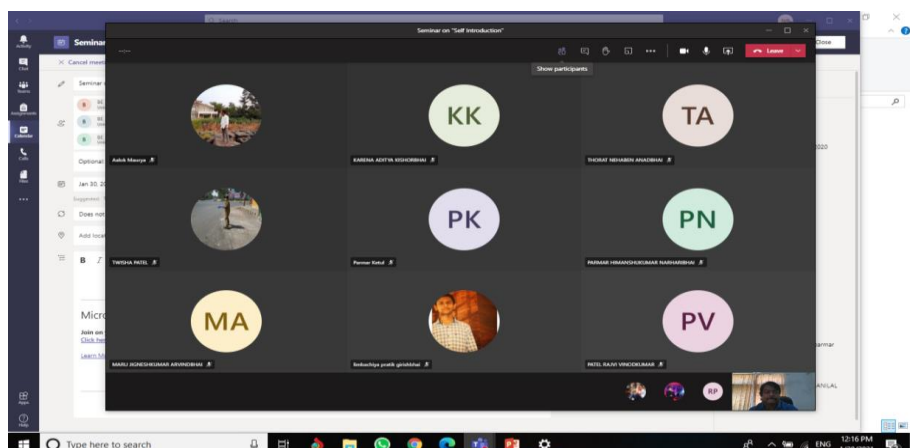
Seminar on "Self Introduction"

Show participants

Leave

Seminar

Cancel meeting

Close

Activity

Chat

Teams

Assignments

Calendar

Calls

Files

Optional

Jan 30, 20

Suggested

Does not

Add loca

B I

Micro

Join on

Click here

Learn M

2020

armar

ANILAL

Apps

Help

KK

TA

PK

PN

MA

PV

RP

Ashok Maurya

KARENA ADITYA KISHORBHAI

THORAT NEHABEN ANADBHAI

TWISHA PATEL

Parmar Ketul

PARMAR HIMANSHUKUMAR NARHARIBHAI

MARU JIGNESHKUMAR ARVINDBHAI

limbachiya pratik girishbhai

PATEL RAJVI VINODKUMAR

Type here to search

ENG

12:16 PM